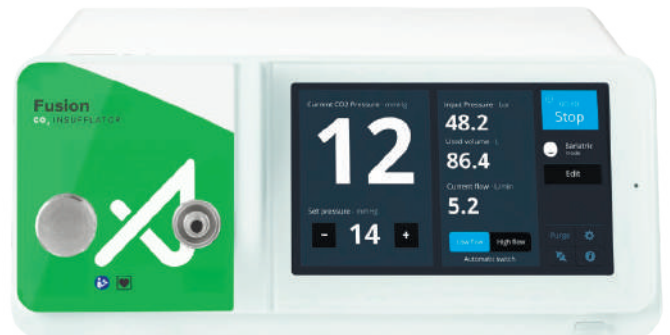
Fusion
$CO_2$ INSUFFLATOR

Current CO2 Pressure · mmHg
12
Set pressure · mmHg
-
14
+

Input Pressure · bar
48.2
Used volume · L
86.4
Current flow · L/min
5.2
Low Flow
High flow
Automatic switch

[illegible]
Stop
Bariatric mode
Edit
Purge